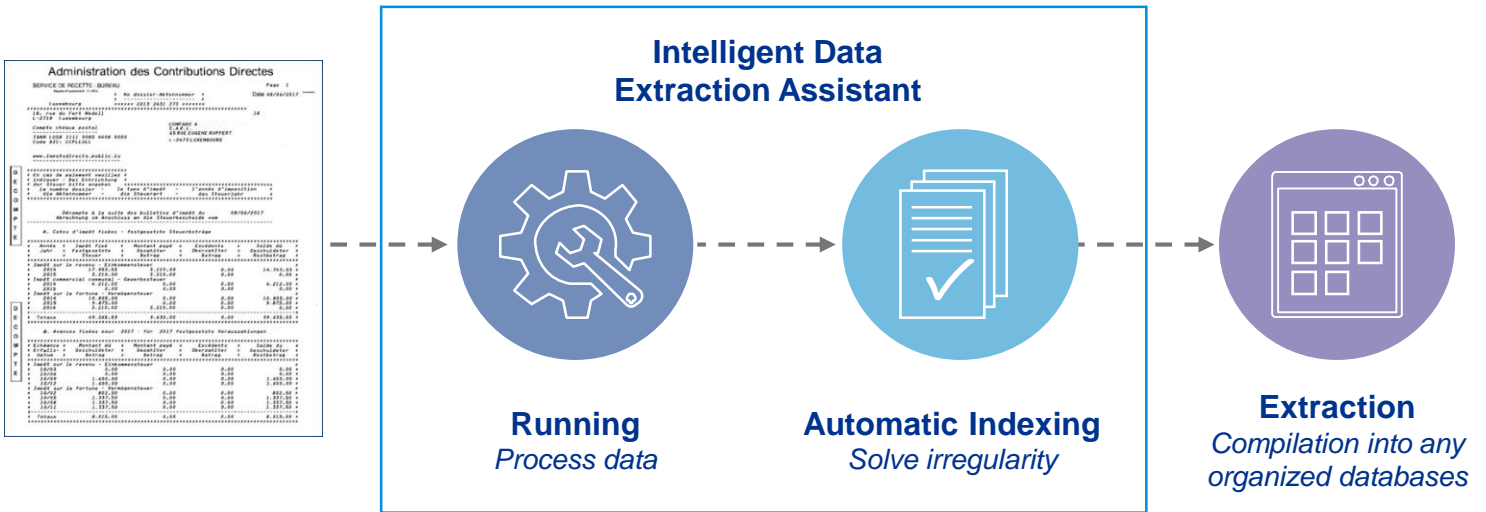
Administration des Contributions Directes

SERVICE DE RECETTE - BUREAU

Date 08/06/2017

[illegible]

DECOMPTE

DECOMPTE

Intelligent Data Extraction Assistant

Running
Process data

Automatic Indexing
Solve irregularity

Extraction
Compilation into any organized databases